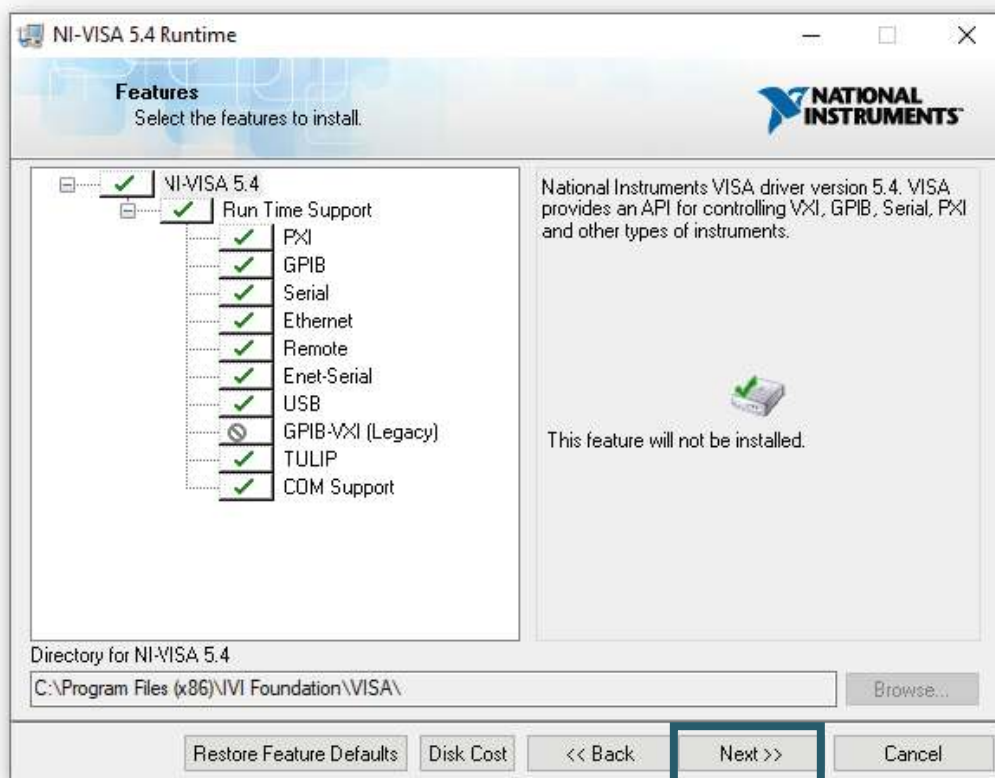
NI-VISA 5.4 Runtime

Features
Select the features to install.

NATIONAL INSTRUMENTS

NI-VISA 5.4
Run Time Support
PXI
GPIB
Serial
Ethernet
Remote
Enet-Serial
USB
GPIB-VXI (Legacy)
TULIP
COM Support

National Instruments VISA driver version 5.4. VISA provides an API for controlling VXI, GPIB, Serial, PXI and other types of instruments.

This feature will not be installed.

Directory for NI-VISA 5.4
C:\Program Files (x86)\IVI Foundation\VISA\
Browse...

Restore Feature Defaults
Disk Cost
<< Back
Next >>
Cancel